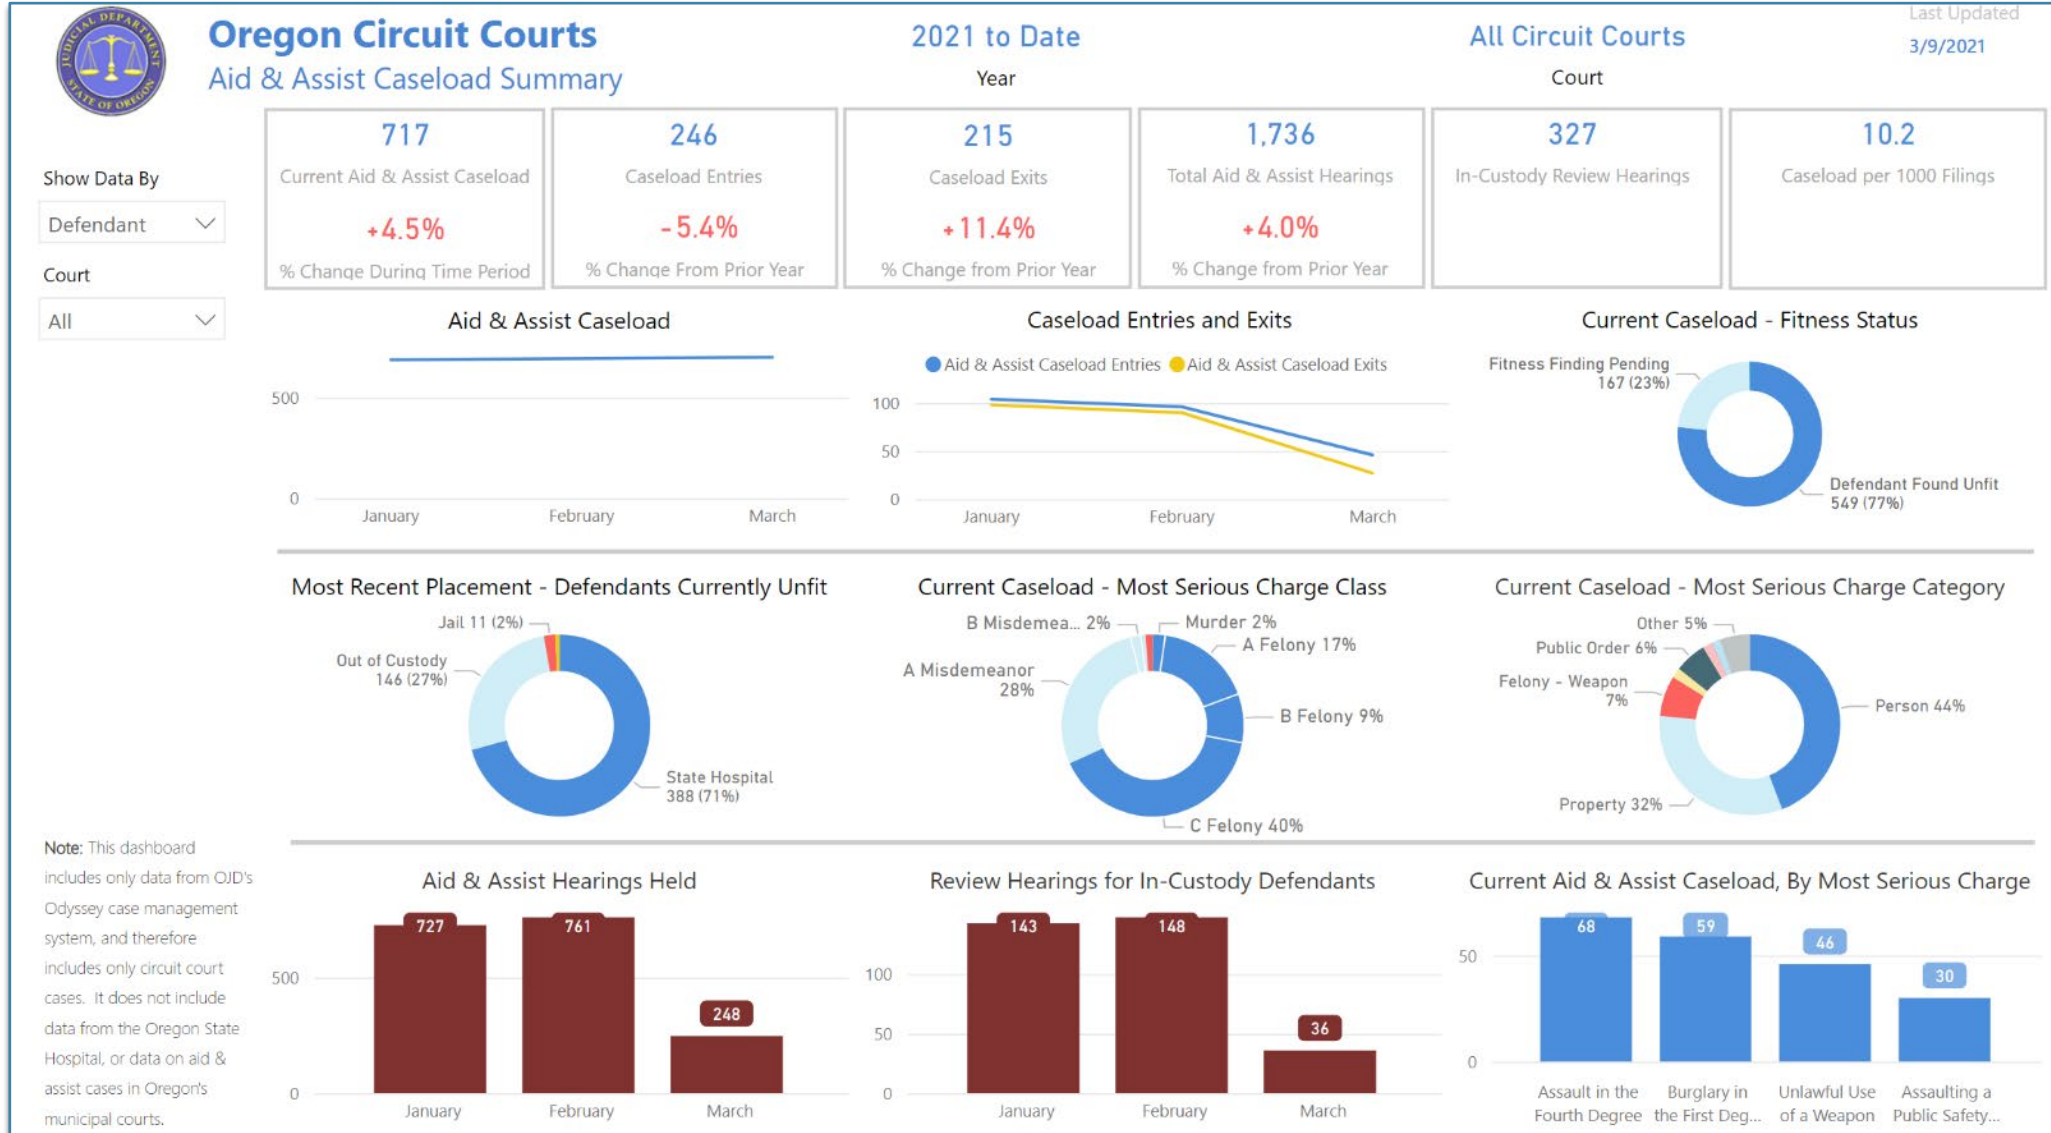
JUDICIAL DEPARTMENT STATE OF OREGON

Oregon Circuit Courts
Aid & Assist Caseload Summary

2021 to Date
Year

All Circuit Courts
Court

Last Updated
3/9/2021

Show Data By
Defendant

Court
All

717
Current Aid & Assist Caseload
+4.5%
% Change During Time Period

246
Caseload Entries
-5.4%
% Change From Prior Year

215
Caseload Exits
+11.4%
% Change from Prior Year

1,736
Total Aid & Assist Hearings
+4.0%
% Change from Prior Year

327
In-Custody Review Hearings

10.2
Caseload per 1000 Filings

Aid & Assist Caseload
500
0
January February March

Caseload Entries and Exits
Aid & Assist Caseload Entries Aid & Assist Caseload Exits
100
50
0
January February March

Current Caseload - Fitness Status
Fitness Finding Pending 167 (23%)
Defendant Found Unfit 549 (77%)

Most Recent Placement - Defendants Currently Unfit
Jail 11 (2%)
Out of Custody 146 (27%)
State Hospital 388 (71%)

Current Caseload - Most Serious Charge Class
B Misdemea... 2%
Murder 2%
A Felony 17%
A Misdemeanor 28%
B Felony 9%
C Felony 40%

Current Caseload - Most Serious Charge Category
Other 5%
Public Order 6%
Felony - Weapon 7%
Person 44%
Property 32%

Note: This dashboard includes only data from OJD's Odyssey case management system, and therefore includes only circuit court cases. It does not include data from the Oregon State Hospital, or data on aid & assist cases in Oregon's municipal courts.

Aid & Assist Hearings Held
500
0
727 761 248
January February March

Review Hearings for In-Custody Defendants
100
50
0
143 148 36
January February March

Current Aid & Assist Caseload, By Most Serious Charge
50
0
68 59 46 30
Assault in the Fourth Degree
Burglary in the First Deg...
Unlawful Use of a Weapon
Assaulting a Public Safety...